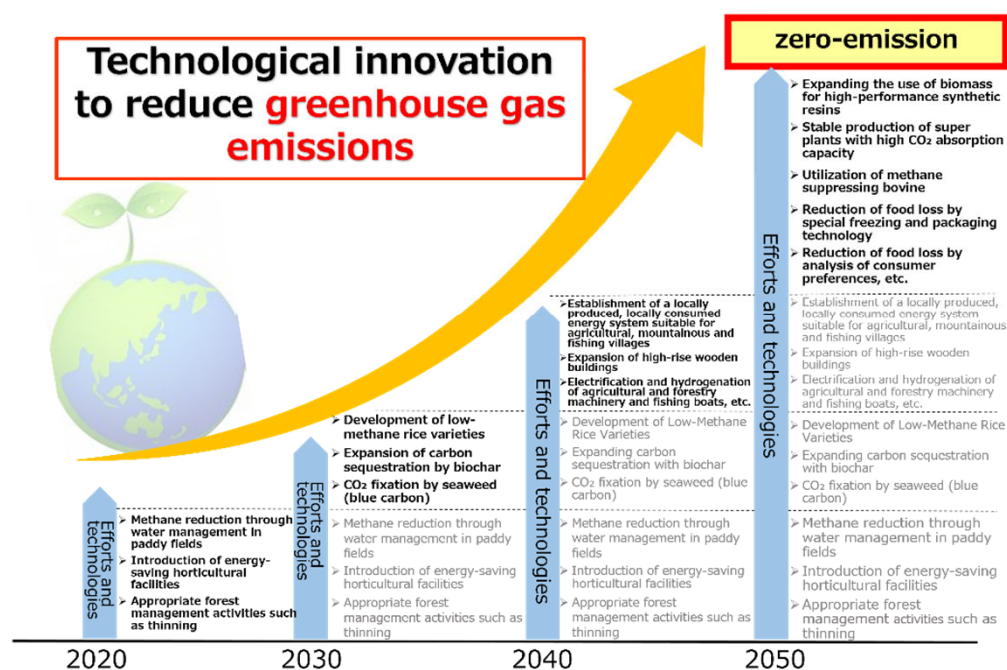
Technological innovation to reduce greenhouse gas emissions

zero-emission

2020

Efforts and technologies

➢ Methane reduction through water management in paddy fields
➢ Introduction of energy-saving horticultural facilities
➢ Appropriate forest management activities such as thinning

2030

Efforts and technologies

➢ Development of low-methane rice varieties
➢ Expansion of carbon sequestration by biochar
➢ $CO_2$ fixation by seaweed (blue carbon)

➢ Methane reduction through water management in paddy fields
➢ Introduction of energy-saving horticultural facilities
➢ Appropriate forest management activities such as thinning

2040

Efforts and technologies

➢ Establishment of a locally produced, locally consumed energy system suitable for agricultural, mountainous and fishing villages
➢ Expansion of high-rise wooden buildings
➢ Electrification and hydrogenation of agricultural and forestry machinery and fishing boats, etc.

➢ Development of Low-Methane Rice Varieties
➢ Expanding carbon sequestration with biochar
➢ $CO_2$ fixation by seaweed (blue carbon)

➢ Methane reduction through water management in paddy fields
➢ Introduction of energy-saving horticultural facilities
➢ Appropriate forest management activities such as thinning

2050

Efforts and technologies

➢ Expanding the use of biomass for high-performance synthetic resins
➢ Stable production of super plants with high $CO_2$ absorption capacity
➢ Utilization of methane suppressing bovine
➢ Reduction of food loss by special freezing and packaging technology
➢ Reduction of food loss by analysis of consumer preferences, etc.

➢ Establishment of a locally produced, locally consumed energy system suitable for agricultural, mountainous and fishing villages
➢ Expansion of high-rise wooden buildings
➢ Electrification and hydrogenation of agricultural and forestry machinery and fishing boats, etc.

➢ Development of Low-Methane Rice Varieties
➢ Expanding carbon sequestration with biochar
➢ $CO_2$ fixation by seaweed (blue carbon)

➢ Methane reduction through water management in paddy fields
➢ Introduction of energy-saving horticultural facilities
➢ Appropriate forest management activities such as thinning